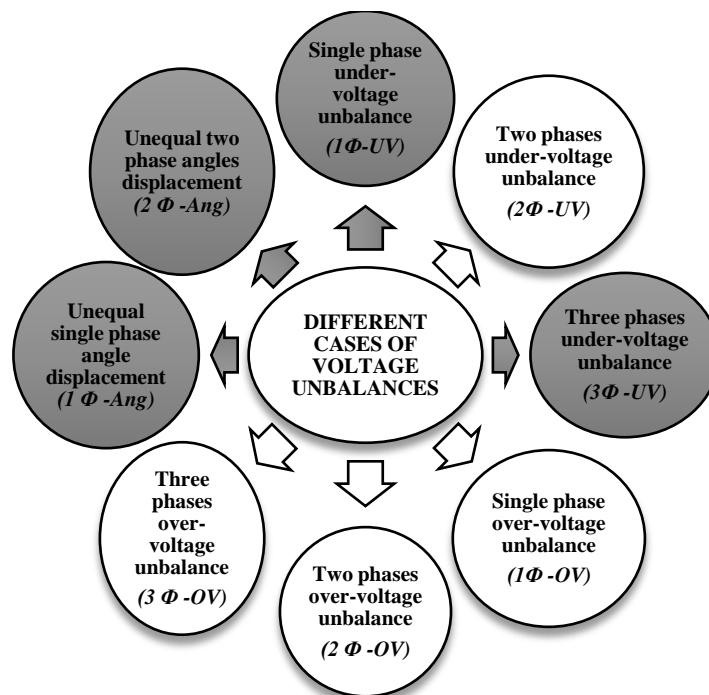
DIFFERENT CASES OF VOLTAGE UNBALANCES

Single phase under-voltage unbalance
(1Φ-UV)

Two phases under-voltage unbalance
(2Φ -UV)

Three phases under-voltage unbalance
(3Φ -UV)

Single phase over-voltage unbalance
(1Φ -OV)

Two phases over-voltage unbalance
(2 Φ -OV)

Three phases over-voltage unbalance
(3 Φ -OV)

Unequal single phase angle displacement
(1 Φ -Ang)

Unequal two phase angles displacement
(2 Φ -Ang)